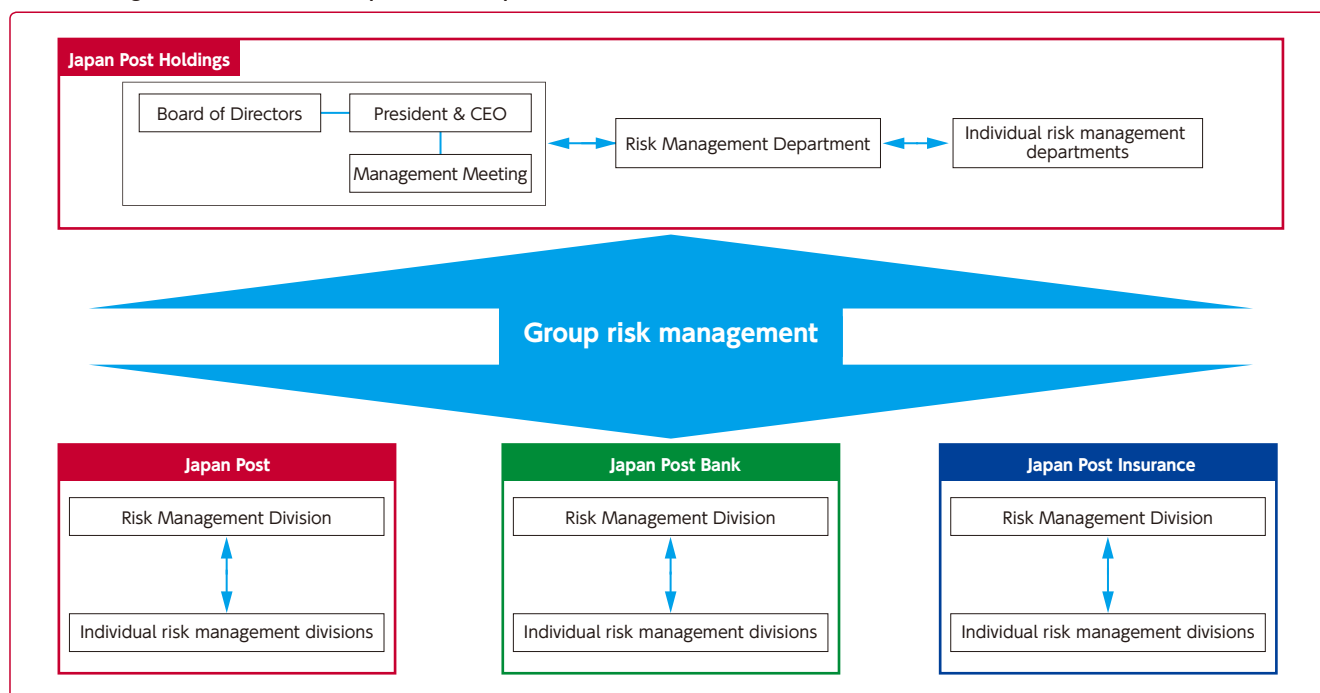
Japan Post Holdings

Board of Directors

President & CEO

Management Meeting

Risk Management Department

Individual risk management departments

Group risk management

Japan Post

Risk Management Division

Individual risk management divisions

Japan Post Bank

Risk Management Division

Individual risk management divisions

Japan Post Insurance

Risk Management Division

Individual risk management divisions